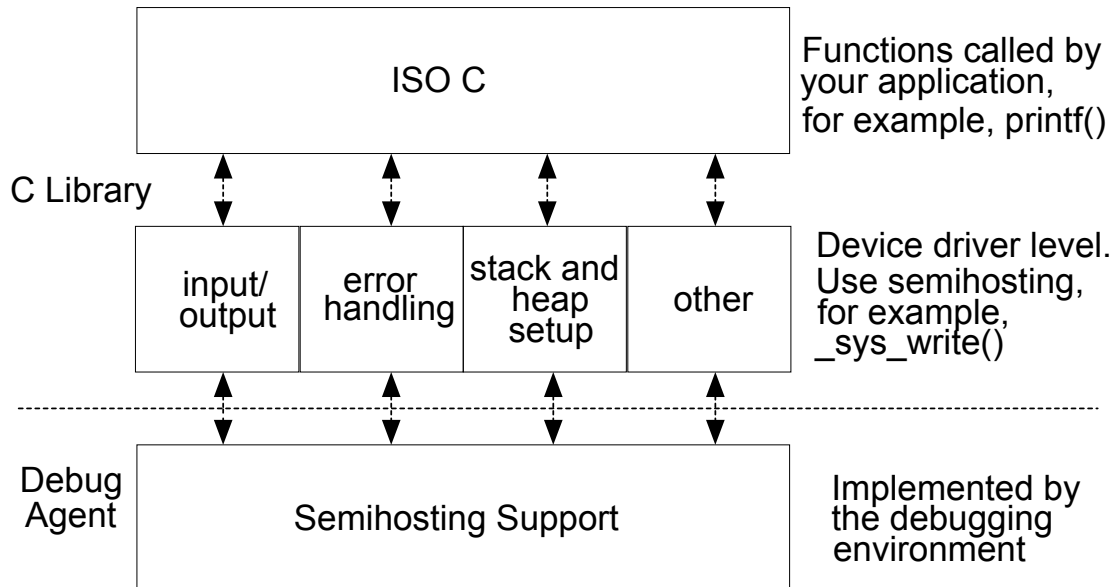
ISO C

Functions called by your application, for example, printf()

C Library

input/ output

error handling

stack and heap setup

other

Device driver level. Use semihosting, for example, _sys_write()

Debug Agent

Semihosting Support

Implemented by the debugging environment